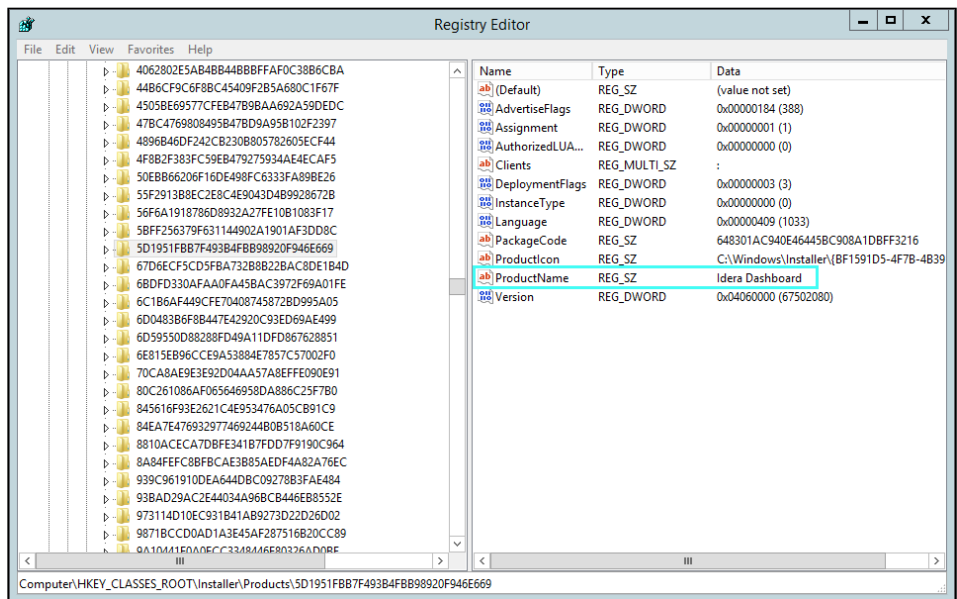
Registry Editor

File Edit View Favorites Help

4062802E5AB4BB44BBBFFAF0C38B6CBA
44B6CF9C6F8BC45409F2B5A680C1F67F
4505BE69577CFEB47B9BAA692A59DEDC
47BC4769808495B47BD9A95B102F2397
4896B46DF242CB230B805782605ECF44
4F8B2F383FC59EB479275934AE4ECAF5
50EBB66206F16DE498FC6333FA89BE26
55F2913B8EC2E8C4E9043D4B9928672B
56F6A1918786D8932A27FE10B1083F17
5BFF256379F631144902A1901AF3DD8C
5D1951FBB7F493B4FBB98920F946E669
67D6ECF5CD5FBA732B8B22BAC8DE1B4D
6BDFD330AFAA0FA45BAC3972F69A01FE
6C1B6AF449CFE70408745872BD995A05
6D0483B6F8B447E42920C93ED69AE499
6D59550D88288FD49A11DFD867628851
6E815EB96CCE9A53884E7857C57002F0
70CA8AE9E3E92D04AA57A8EFFE090E91
80C261086AF065646958DA886C25F7B0
845616F93E2621C4E953476A05CB91C9
84EA7E476932977469244B0B518A60CE
8810ACECA7DBFE341B7FDD7F9190C964
8A84FEFC8BFBCAE3B85AEDF4A82A76EC
939C961910DEA644DBC09278B3FAE484
93BAD29AC2E44034A96BCB446EB8552E
973114D10EC931B41AB9273D22D26D02
9871BCCD0AD1A3E45AF287516B20CC89
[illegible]

| Name | Type | Data |
|---|---|---|
| (Default) | REG_SZ | (value not set) |
| AdvertiseFlags | REG_DWORD | 0x00000184 (388) |
| Assignment | REG_DWORD | 0x00000001 (1) |
| AuthorizedLUA... | REG_DWORD | 0x00000000 (0) |
| Clients | REG_MULTI_SZ | : |
| DeploymentFlags | REG_DWORD | 0x00000003 (3) |
| InstanceType | REG_DWORD | 0x00000000 (0) |
| Language | REG_DWORD | 0x00000409 (1033) |
| PackageCode | REG_SZ | 648301AC940E46445BC908A1DBFF3216 |
| ProductIcon | REG_SZ | C:\Windows\Installer\{BF1591D5-4F7B-4B39 |
| ProductName | REG_SZ | Idera Dashboard |
| Version | REG_DWORD | 0x04060000 (67502080) |

Computer\HKEY_CLASSES_ROOT\Installer\Products\5D1951FBB7F493B4FBB98920F946E669